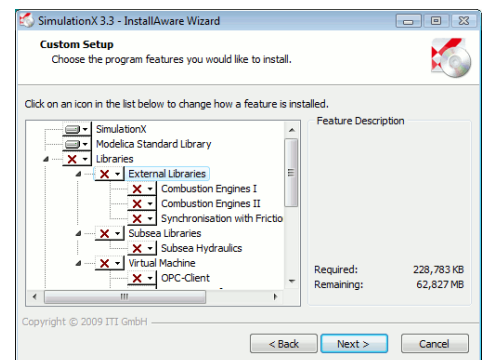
SimulationX 3.3 - InstallAware Wizard

Custom Setup

Choose the program features you would like to install.

Click on an icon in the list below to change how a feature is installed.

SimulationX
Modelica Standard Library
Libraries
External Libraries
Combustion Engines I
Combustion Engines II
Synchronisation with Frictio
Subsea Libraries
Subsea Hydraulics
Virtual Machine
OPC-Client

Feature Description

| Required: | 228,783 KB |
|---|---|
| Remaining: | 62,827 MB |

Copyright © 2009 ITI GmbH

< Back
Next >
Cancel